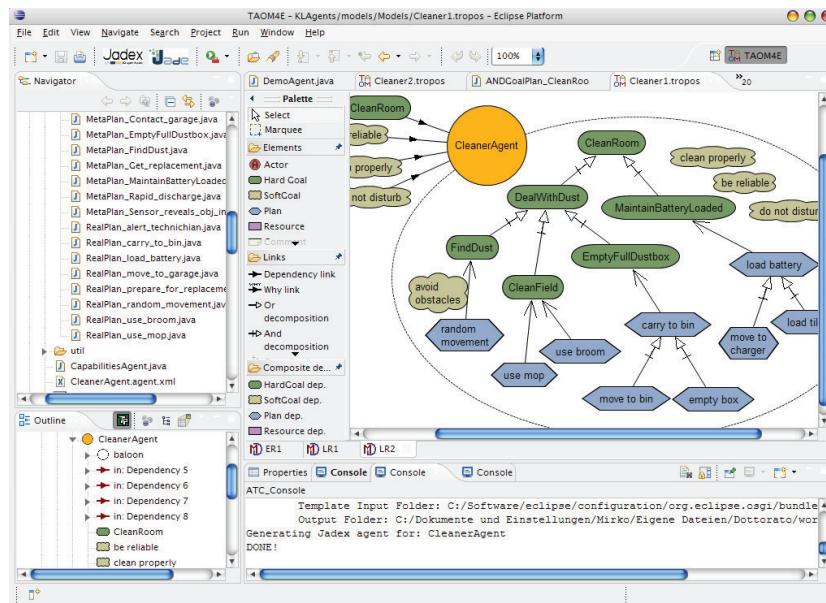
TAOM4E - KLAgents/models/Models/Cleaner1.tropos - Eclipse Platform

File Edit View Navigate Search Project Run Window Help

Jadex Jade 100% TAOM4E

Navigator

MetaPlan_Contact_garage.java
MetaPlan_EmptyFullDustbox.java
MetaPlan_FindDust.java
MetaPlan_Get_replacement.java
MetaPlan_MaintainBatteryLoaded
MetaPlan_Rapid_discharge.java
MetaPlan_Sensor_reveals_obj_in
RealPlan_alert_technichian.java
RealPlan_carry_to_bin.java
RealPlan_load_battery.java
RealPlan_move_to_garage.java
RealPlan_prepare_for_replaceme
RealPlan_random_movement.java
RealPlan_use_broom.java
RealPlan_use_mop.java
util
CapabilitiesAgent.java
CleanerAgent.agent.xml

Outline

CleanerAgent
baloon
in: Dependency 5
in: Dependency 6
in: Dependency 7
in: Dependency 8
CleanRoom
be reliable
clean properly

DemoAgent.java Cleaner2.tropos ANDGoalPlan_CleanRoo Cleaner1.tropos »20

Palette
Select
Marquee
Elements
Actor
Hard Goal
SoftGoal
Plan
Resource
Comment
Links
Dependency link
Why link
Or decomposition
And decomposition
Composite de...
HardGoal dep.
SoftGoal dep.
Plan dep.
Resource dep.

CleanRoom
reliable
properly
not disturb
CleanerAgent
CleanRoom
clean properly
be reliable
DealWithDust
MaintainBatteryLoaded
do not distur
FindDust
EmptyFullDustbox
load battery
avoid obstacles
CleanField
carry to bin
load til
random movement
use broom
move to charger
use mop
move to bin
empty box

ER1 LR1 LR2

Properties Console Console Console

ATC_Console
Template Input Folder: C:/Software/eclipse/configuration/org.eclipse.osgi/bundle
Output Folder: C:/Dokumente und Einstellungen/Mirko/Eigene Dateien/Dottorato/wor
Generating Jadex agent for: CleanerAgent
DONE!